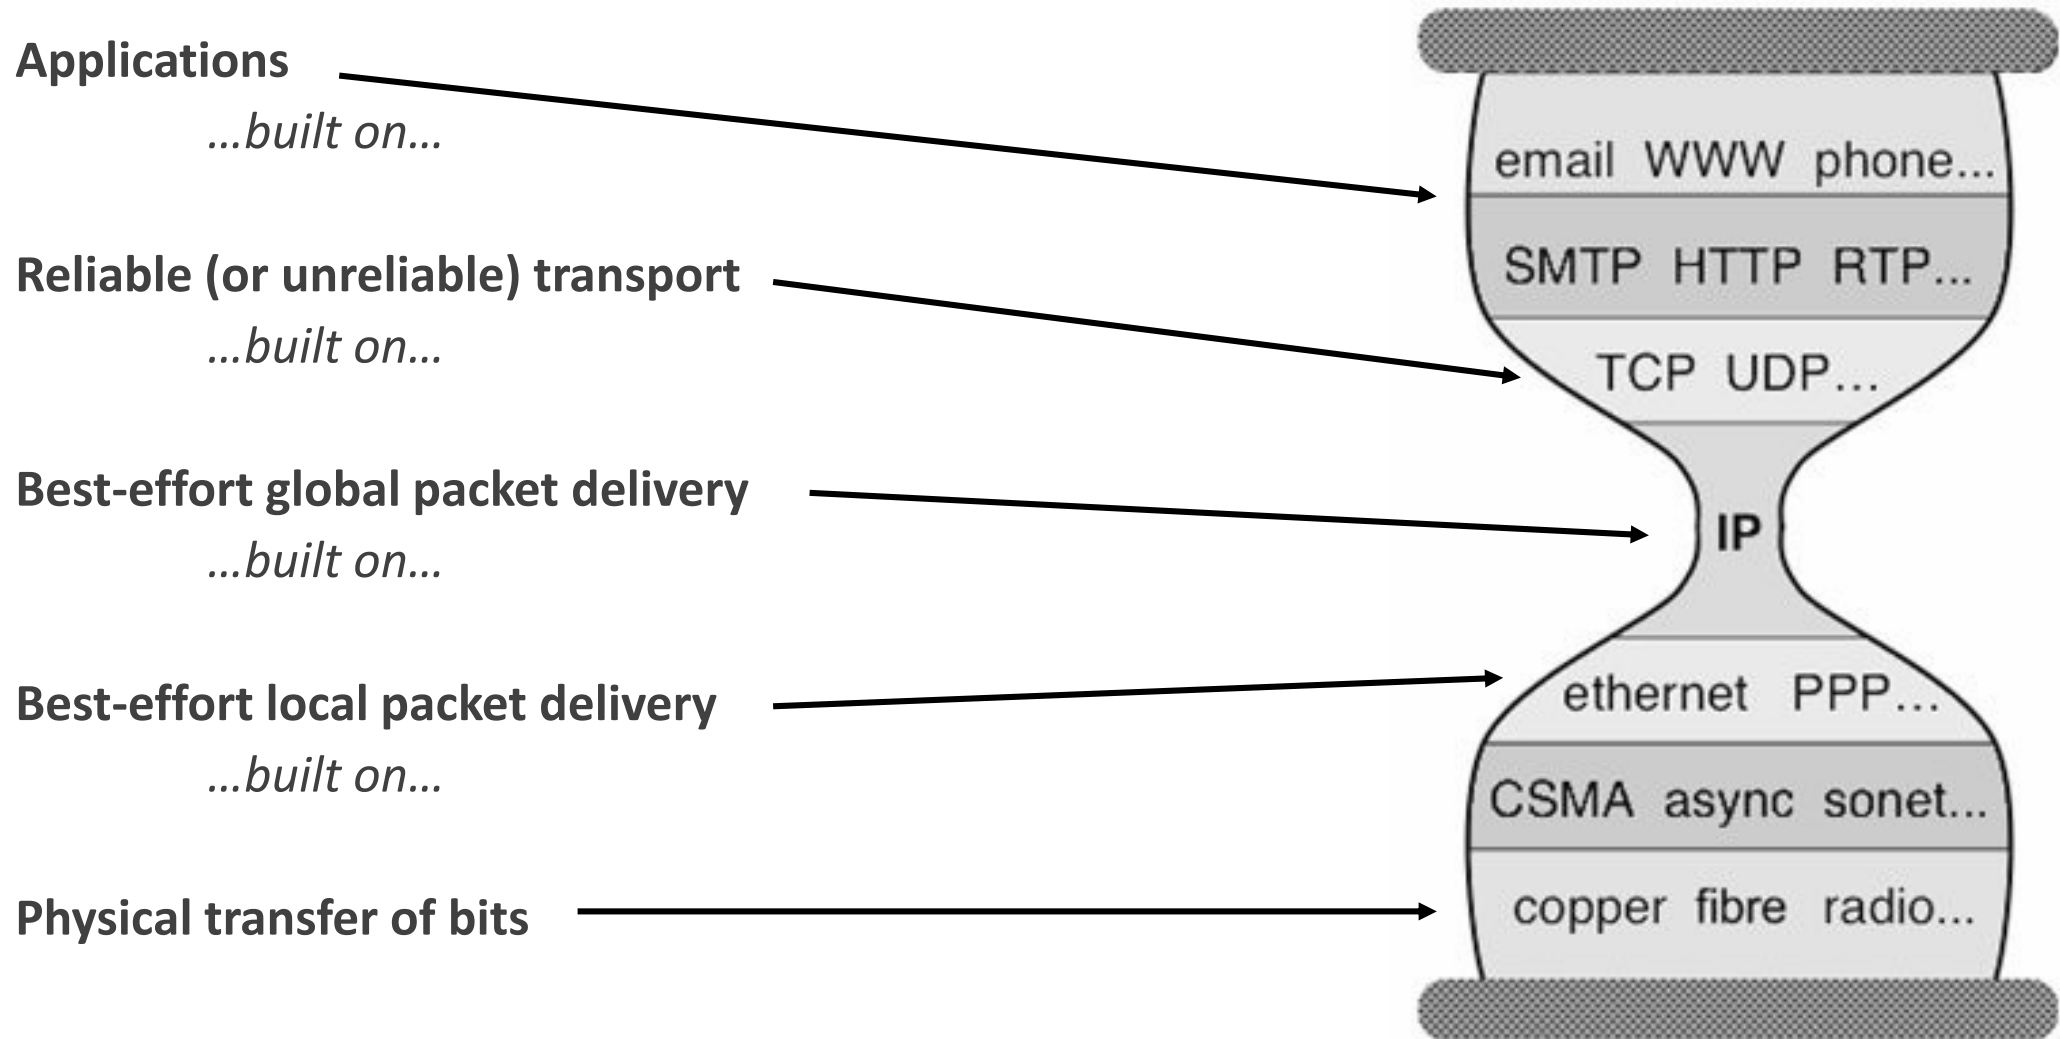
Applications

…built on…

Reliable (or unreliable) transport

…built on…

Best-effort global packet delivery

…built on…

Best-effort local packet delivery

…built on…

Physical transfer of bits

email WWW phone...

SMTP HTTP RTP...

TCP UDP…

IP

ethernet PPP…

CSMA async sonet...

copper fibre radio...